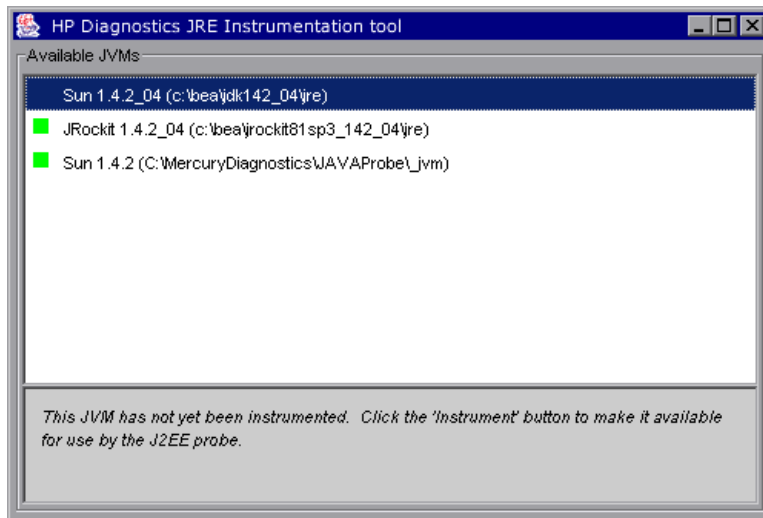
HP Diagnostics JRE Instrumentation tool

Available JVMs

Sun 1.4.2_04 (c:\bea\jdk142_04\jre)

JRockit 1.4.2_04 (c:\bea\jrockit81sp3_142_04\jre)

Sun 1.4.2 (C:\MercuryDiagnostics\JAVAProbe\_jvm)

This JVM has not yet been instrumented. Click the 'Instrument' button to make it available for use by the J2EE probe.